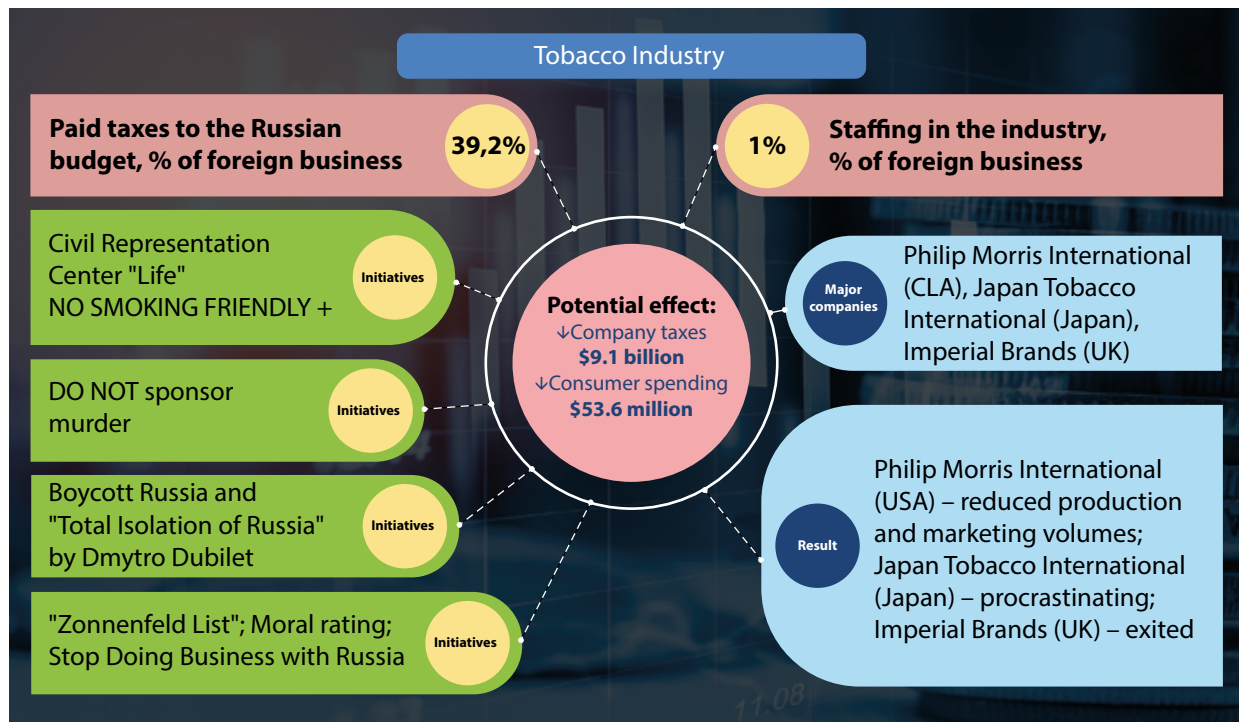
Tobacco Industry

Paid taxes to the Russian budget, % of foreign business

39,2%

1%

Staffing in the industry, % of foreign business

Civil Representation Center "Life" NO SMOKING FRIENDLY +

Initiatives

Potential effect:
↓Company taxes
$9.1 billion
↓Consumer spending
$53.6 million

Major companies

Philip Morris International (CLA), Japan Tobacco International (Japan), Imperial Brands (UK)

DO NOT sponsor murder

Initiatives

Boycott Russia and "Total Isolation of Russia" by Dmytro Dubilet

Initiatives

Result

Philip Morris International (USA) – reduced production and marketing volumes; Japan Tobacco International (Japan) – procrastinating; Imperial Brands (UK) – exited

"Zonnenfeld List"; Moral rating; Stop Doing Business with Russia

Initiatives

11:08